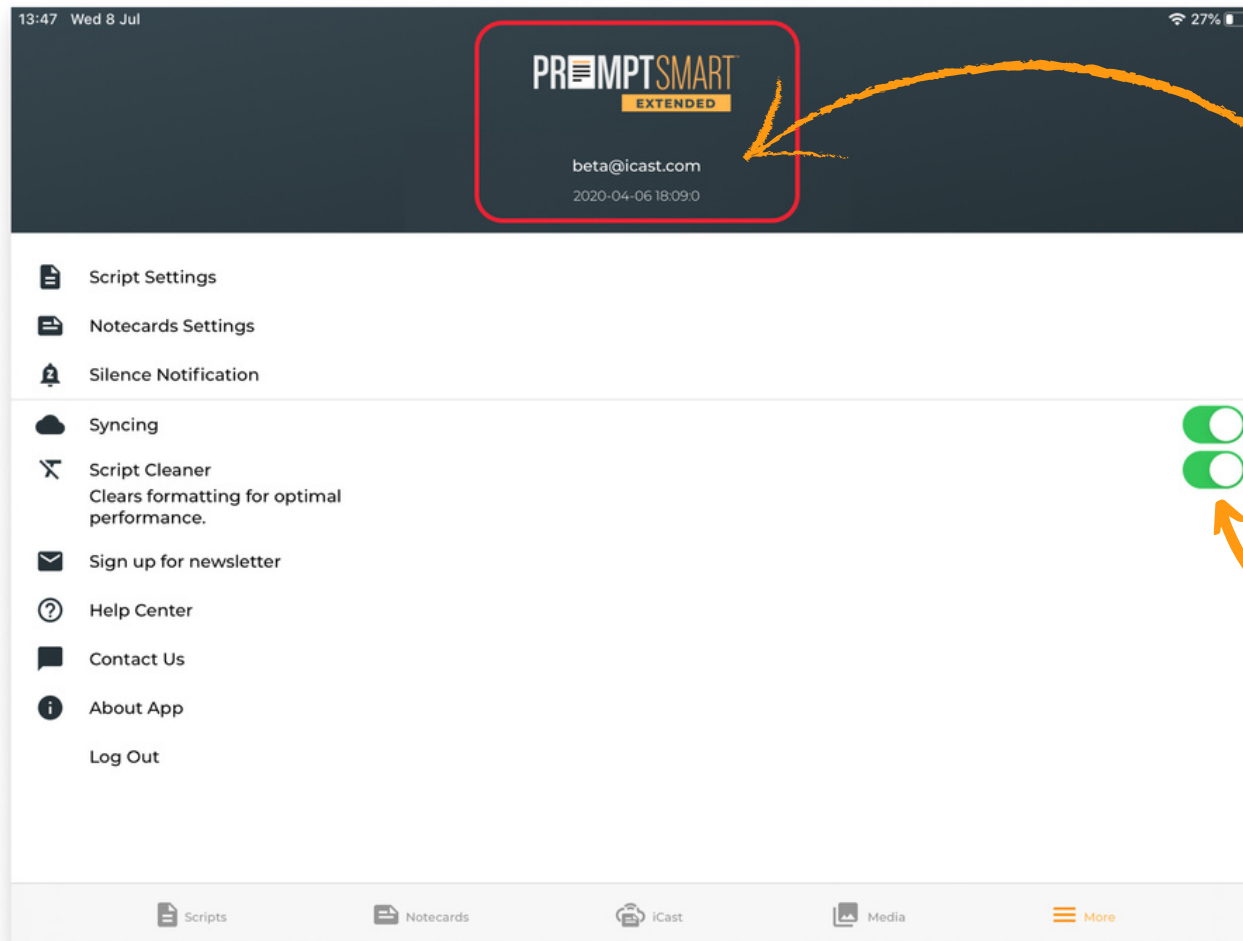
13:47 Wed 8 Jul

27%

PROMPTSMART
EXTENDED

beta@icast.com

2020-04-06 18:09:0

Script Settings

Notecards Settings

Silence Notification

Syncing

Script Cleaner
Clears formatting for optimal performance.

Sign up for newsletter

Help Center

Contact Us

About App

Log Out

Scripts

Notecards

iCast

Media

More